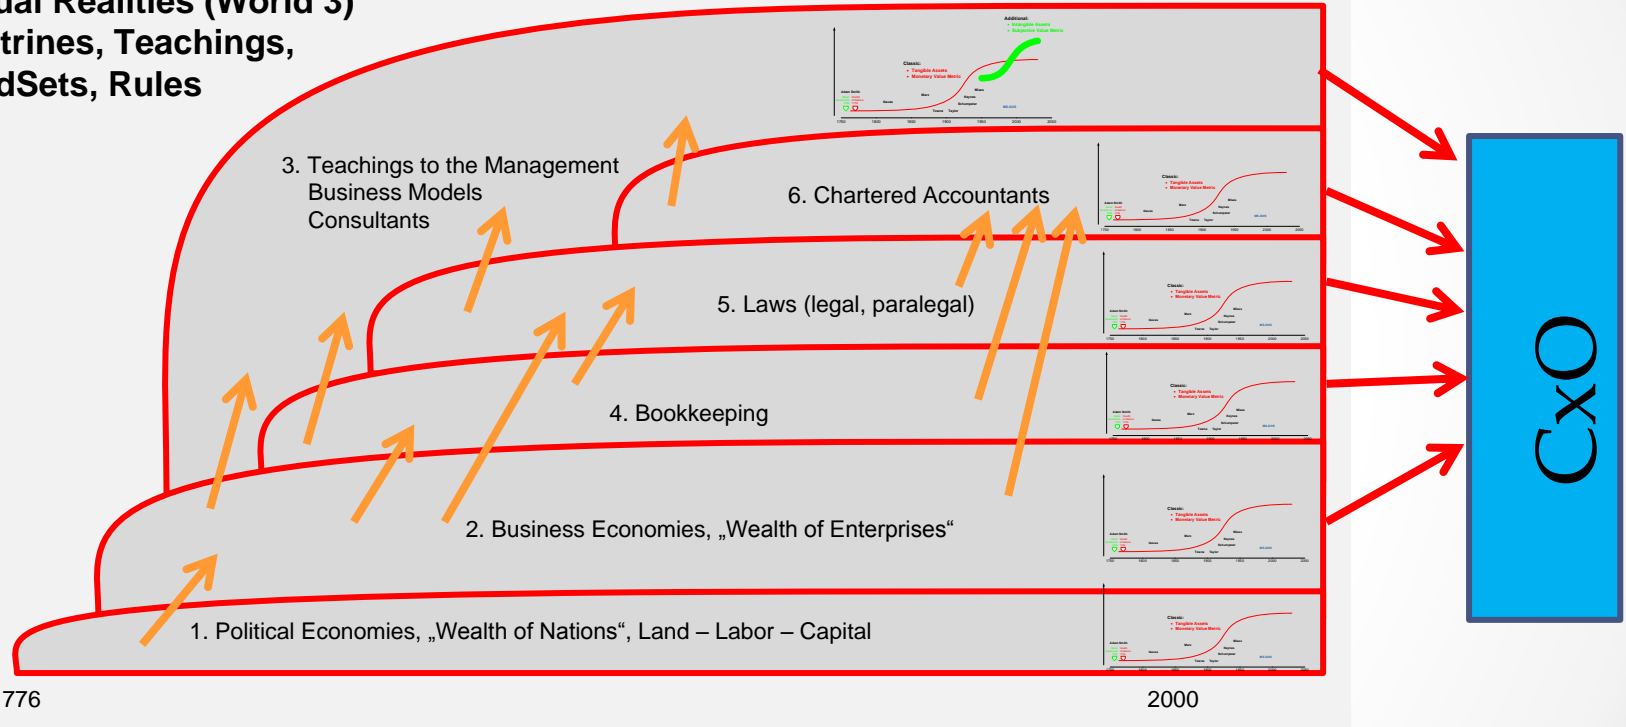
ual Realities (World 3)
trines, Teachings,
dSets, Rules

Additional:
• Intangible Assets
• Subjective Value Metric

Classic:
• Tangible Assets
• Monetary Value Metric

3. Teachings to the Management
Business Models
Consultants

6. Chartered Accountants

5. Laws (legal, paralegal)

4. Bookkeeping

2. Business Economies, „Wealth of Enterprises“

1. Political Economies, „Wealth of Nations“, Land – Labor – Capital

776

2000

CxO